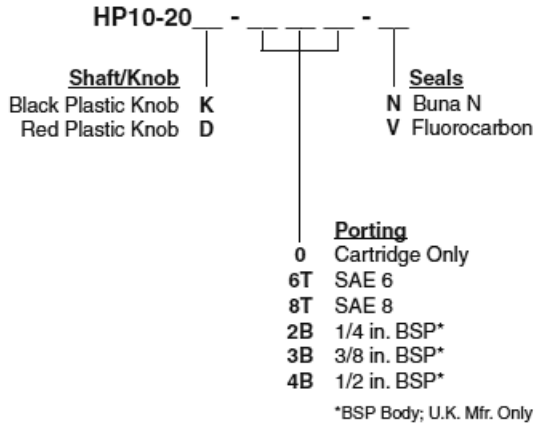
HP10-20__ - __ __ __ - __

Shaft/Knob
Black Plastic Knob K
Red Plastic Knob D

Seals
N Buna N
V Fluorocarbon

Porting
0 Cartridge Only
6T SAE 6
8T SAE 8
2B 1/4 in. BSP*
3B 3/8 in. BSP*
4B 1/2 in. BSP*
*BSP Body; U.K. Mfr. Only